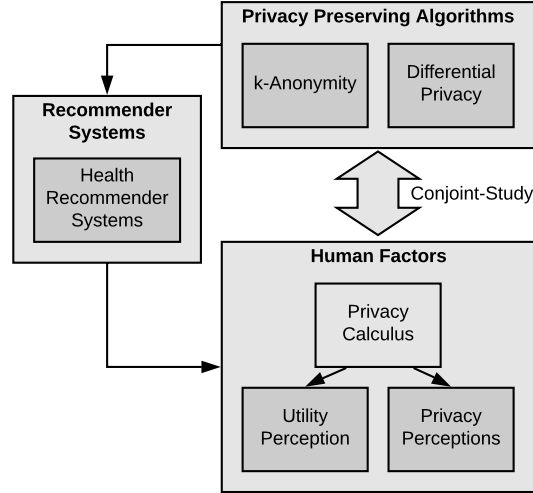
Privacy Preserving Algorithms

k-Anonymity

Differential Privacy

Recommender Systems

Health Recommender Systems

Conjoint-Study

Human Factors

Privacy Calculus

Utility Perception

Privacy Perceptions